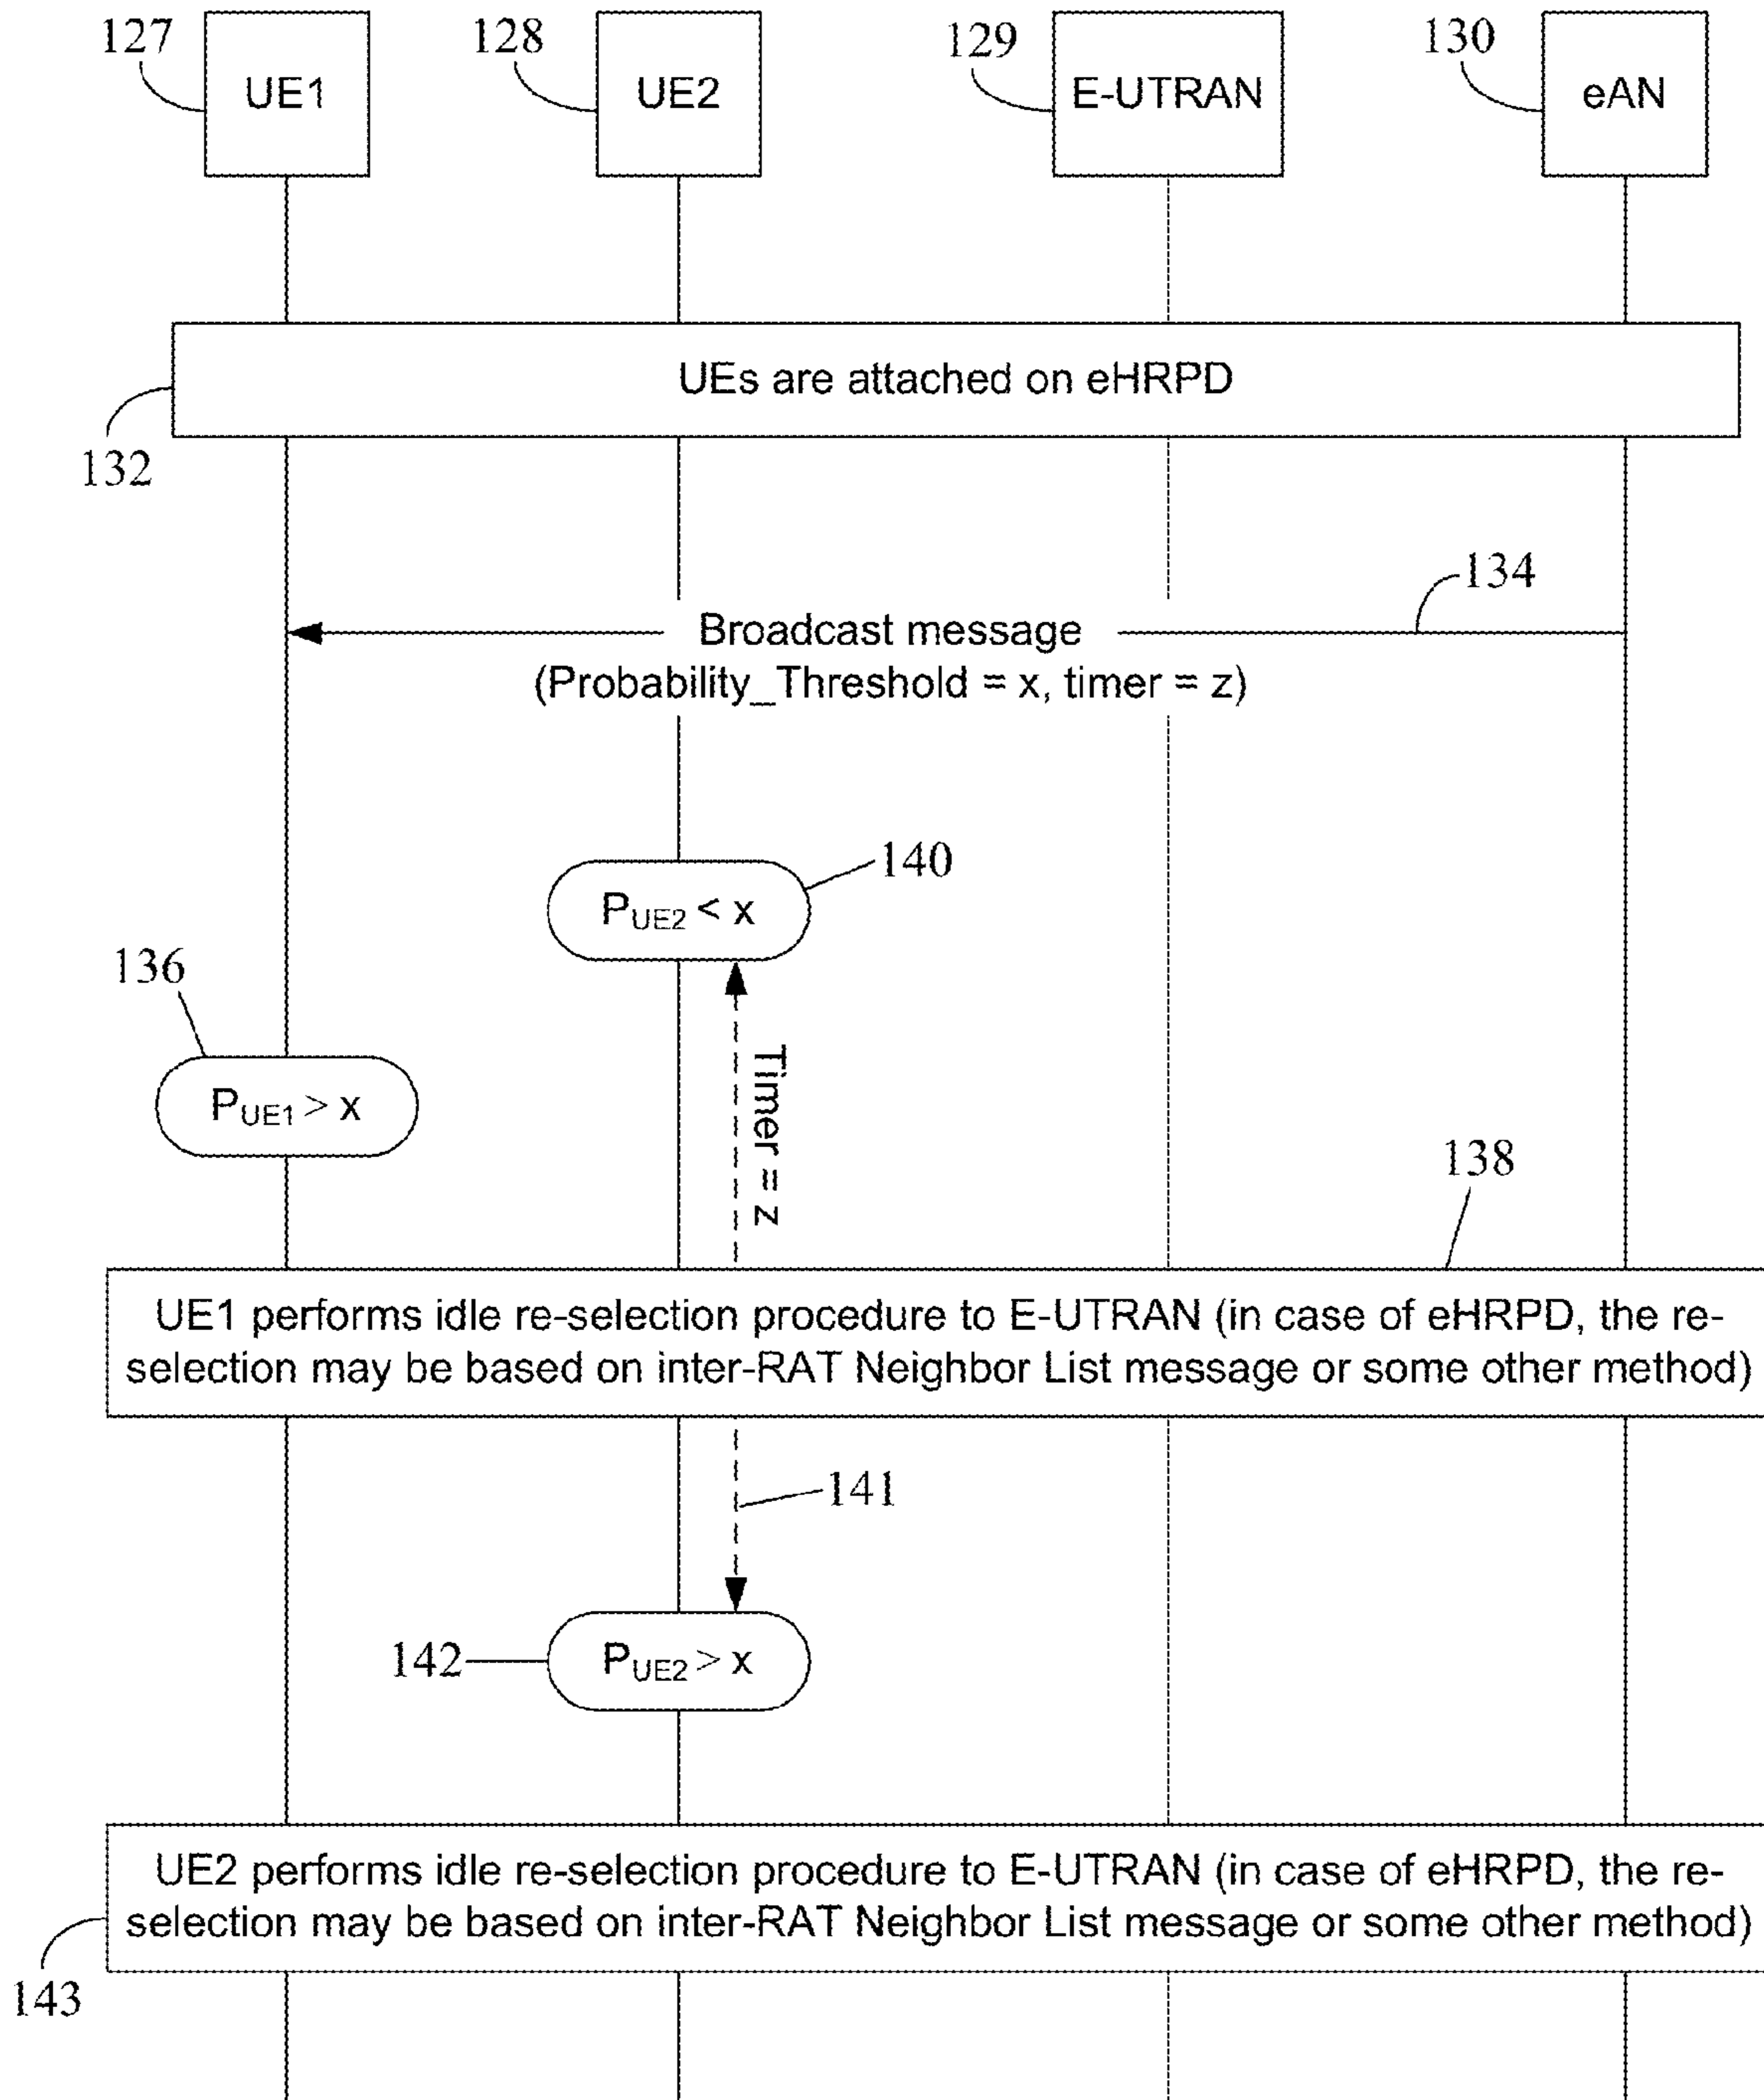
127 UE1

128 UE2

129 E-UTRAN

130 eAN

UEs are attached on eHRPD

132

134

Broadcast message (Probability_Threshold = x, timer = z)

140

$P_{UE2} < x$

136

$P_{UE1} > x$

Timer = z

138

UE1 performs idle re-selection procedure to E-UTRAN (in case of eHRPD, the reselection may be based on inter-RAT Neighbor List message or some other method)

141

142

$P_{UE2} > x$

UE2 performs idle re-selection procedure to E-UTRAN (in case of eHRPD, the reselection may be based on inter-RAT Neighbor List message or some other method)

143